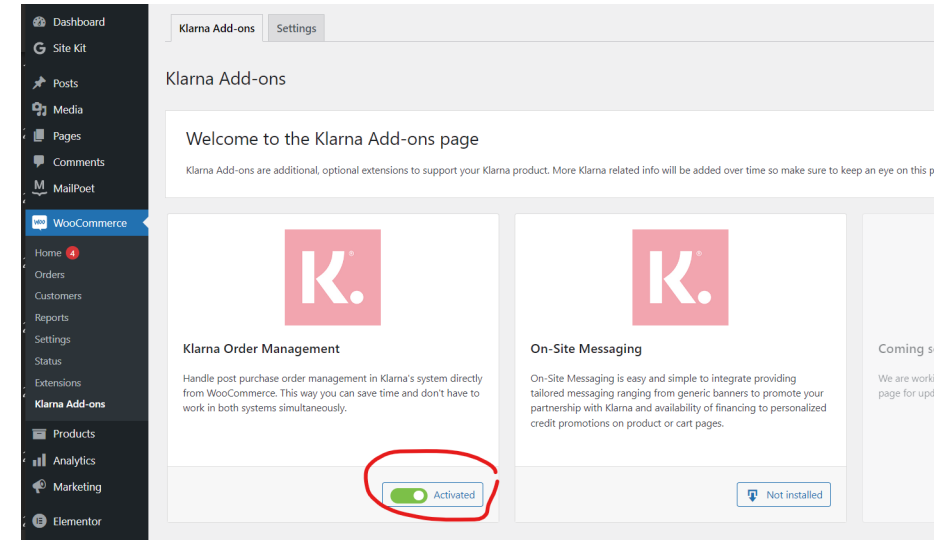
Dashboard
Site Kit
Posts
Media
Pages
Comments
MailPoet
WooCommerce
Home 4
Orders
Customers
Reports
Settings
Status
Extensions
Klarna Add-ons
Products
Analytics
Marketing
Elementor

Klarna Add-ons | Settings

Klarna Add-ons

Welcome to the Klarna Add-ons page

Klarna Add-ons are additional, optional extensions to support your Klarna product. More Klarna related info will be added over time so make sure to keep an eye on this p

K.

Klarna Order Management

Handle post purchase order management in Klarna's system directly from WooCommerce. This way you can save time and don't have to work in both systems simultaneously.

Activated

K.

On-Site Messaging

On-Site Messaging is easy and simple to integrate providing tailored messaging ranging from generic banners to promote your partnership with Klarna and availability of financing to personalized credit promotions on product or cart pages.

Not installed

Coming s

We are worki
page for upd